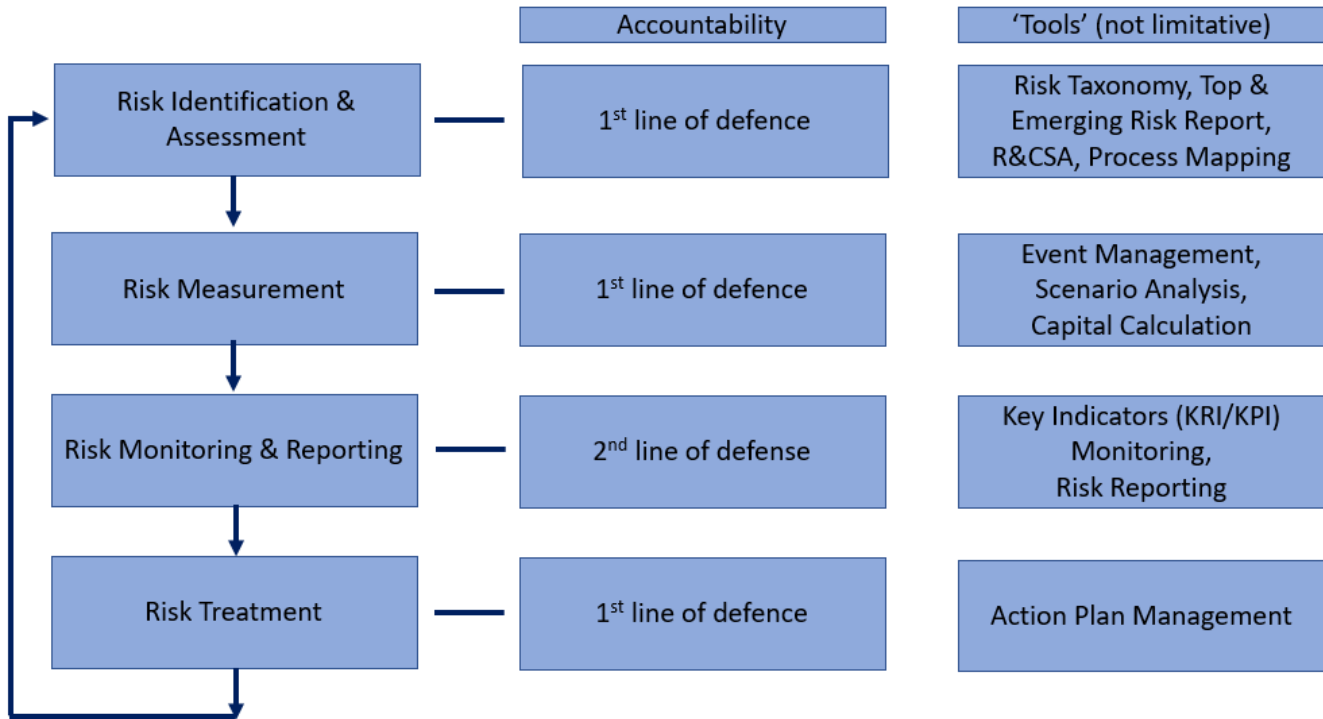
Accountability

'Tools' (not limitative)

Risk Identification & Assessment

$1^{st}$ line of defence

Risk Taxonomy, Top & Emerging Risk Report, R&CSA, Process Mapping

Risk Measurement

$1^{st}$ line of defence

Event Management, Scenario Analysis, Capital Calculation

Risk Monitoring & Reporting

$2^{nd}$ line of defense

Key Indicators (KRI/KPI) Monitoring, Risk Reporting

Risk Treatment

$1^{st}$ line of defence

Action Plan Management